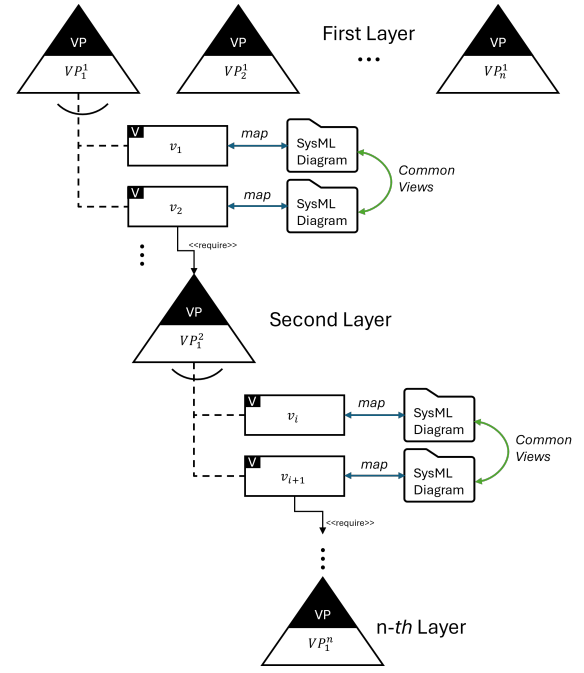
VP
$VP_1^1$

VP
$VP_2^1$

First Layer

...

VP
$VP_n^1$

V
$v_1$

map

SysML Diagram

Common Views

V
$v_2$

map

SysML Diagram

<<require>>

VP
$VP_1^2$

Second Layer

V
$v_i$

map

SysML Diagram

Common Views

V
$v_{i+1}$

map

SysML Diagram

<<require>>

VP
$VP_1^n$

n-*th* Layer